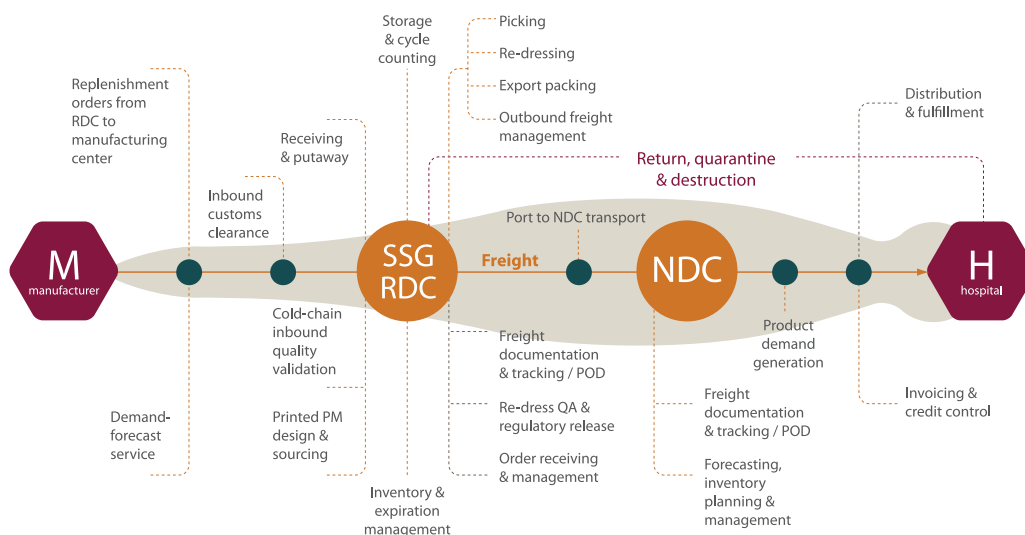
Storage & cycle counting

Picking

Re-dressing

Export packing

Outbound freight management

Replenishment orders from RDC to manufacturing center

Receiving & putaway

Distribution & fulfillment

Return, quarantine & destruction

Inbound customs clearance

Port to NDC transport

M
manufacturer

SSG RDC

Freight

NDC

H
hospital

Cold-chain inbound quality validation

Freight documentation & tracking / POD

Product demand generation

Freight documentation & tracking / POD

Invoicing & credit control

Demand-forecast service

Printed PM design & sourcing

Re-dress QA & regulatory release

Order receiving & management

Forecasting, inventory planning & management

Inventory & expiration management